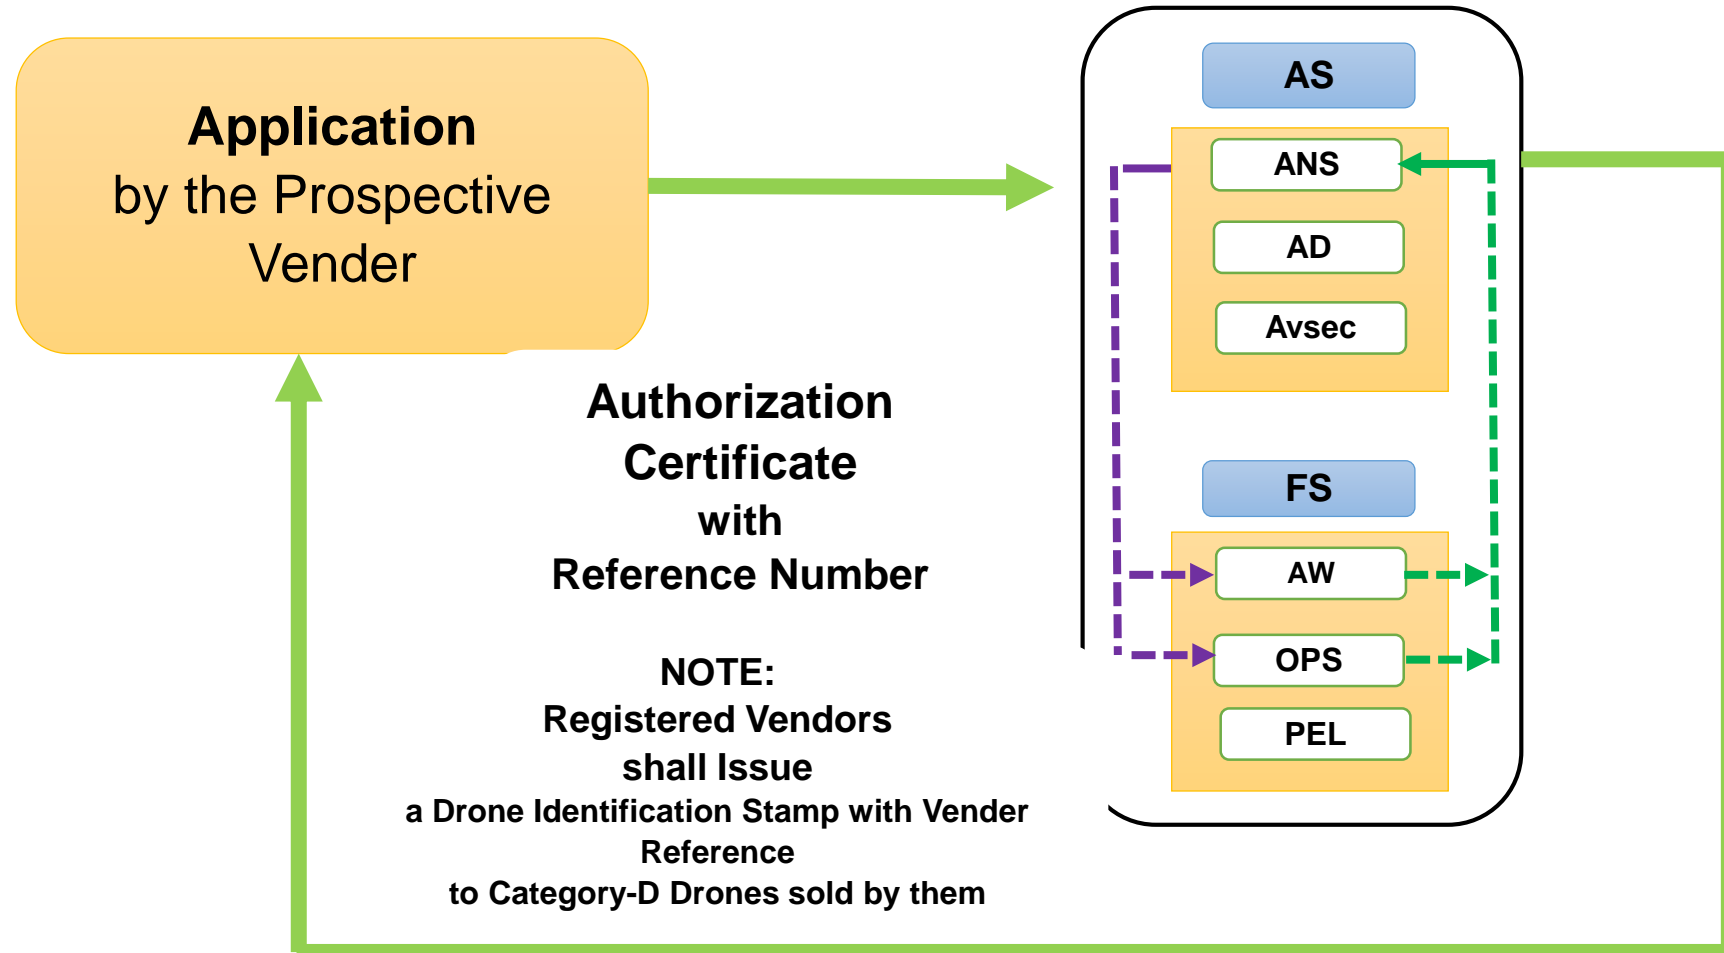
Application
by the Prospective
Vender

AS

ANS

AD

Avsec

FS

AW

OPS

PEL

Authorization
Certificate
with
Reference Number

NOTE:
Registered Vendors
shall Issue
a Drone Identification Stamp with Vender
Reference
to Category-D Drones sold by them